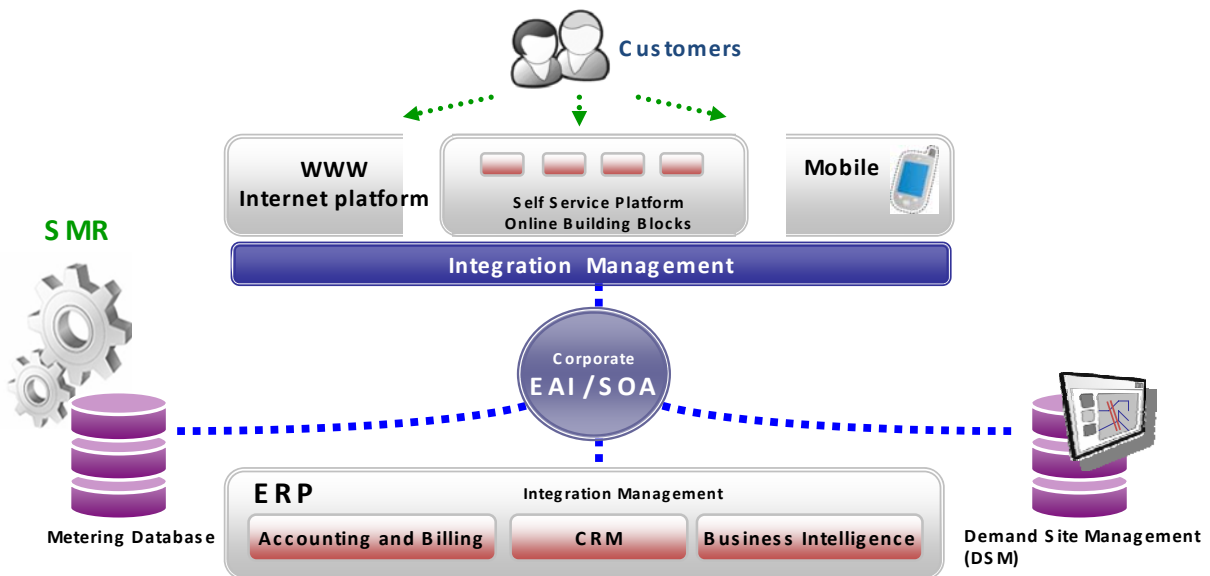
Customers

WWW
Internet platform

Self Service Platform
Online Building Blocks

Mobile

SMR

Integration Management

Corporate
EAI/SOA

ERP

Integration Management

Accounting and Billing

CRM

Business Intelligence

Metering Database

Demand Site Management (DSM)